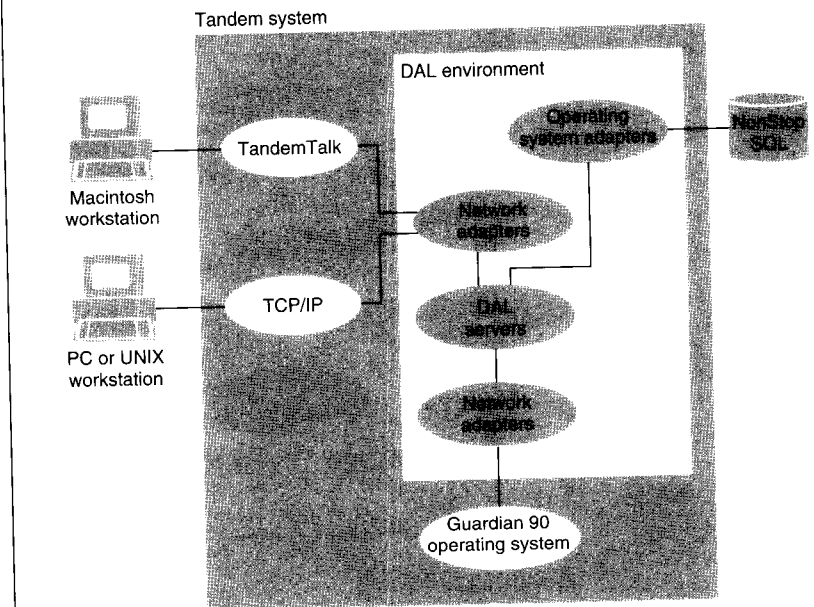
Tandem system

DAL environment

Operating system adapters

NonStop SQL

TandemTalk

Macintosh workstation

Network adapters

TCP/IP

PC or UNIX workstation

DAL servers

Network adapters

Guardian 90 operating system